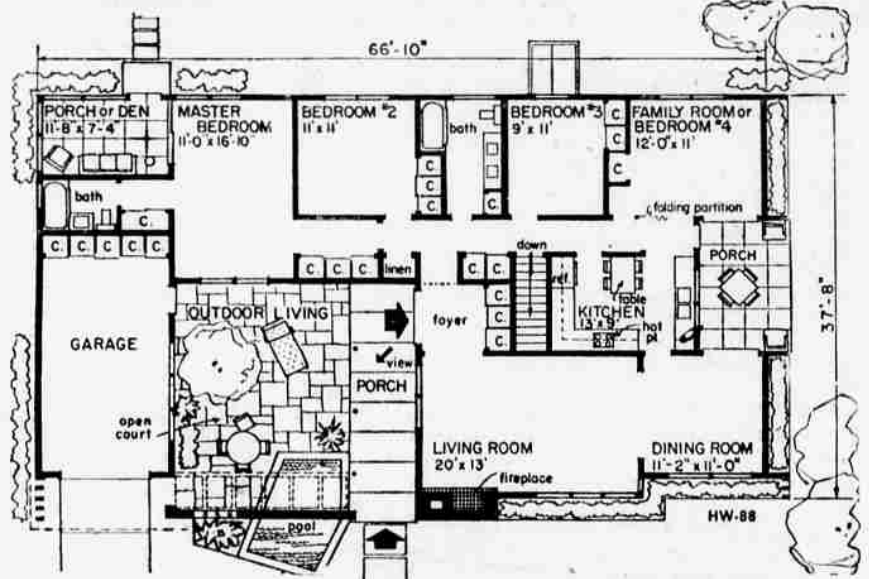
66'-10"

PORCH or DEN
11'-8" x 7'-4"

MASTER BEDROOM
11'-0" x 16'-10"

BEDROOM #2
11' x 11'

bath

BEDROOM #3
9' x 11'

FAMILY ROOM or BEDROOM #4
12'-0" x 11'

folding partition

bath

C C C C C C C C C C C C C C C C C C

linen

down

ref

table

PORCH

37'-8"

OUTDOOR LIVING

foyer

KITCHEN
13' x 9'

hot pl

GARAGE

view

PORCH

open court

LIVING ROOM
20' x 13'

DINING ROOM
11'-2" x 11'-0"

fireplace

pool

HW-88